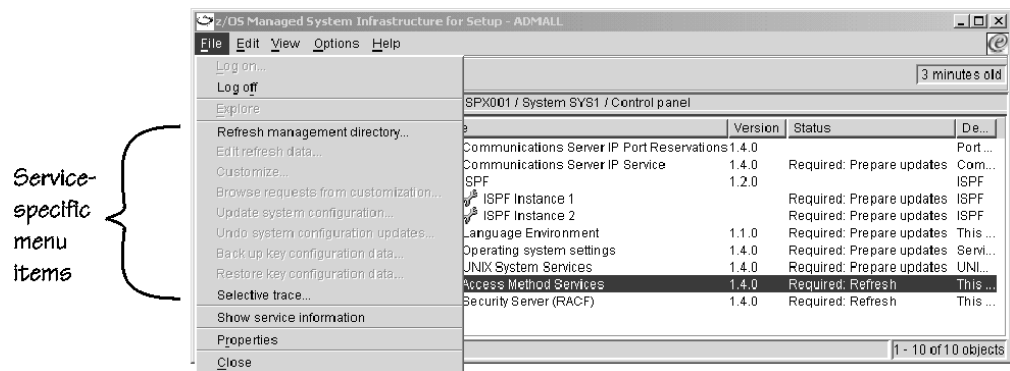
z/OS Managed System Infrastructure for Setup - ADMALL

File Edit View Options Help

Log on...
Log off
Explore
Refresh management directory...
Edit refresh data...
Customize...
Browse requests from customization...
Update system configuration...
Undo system configuration updates...
Back up key configuration data...
Restore key configuration data...
Selective trace...
Show service information
Properties
Close

Service-specific menu items

3 minutes old

SPX001 / System SYS1 / Control panel

| e | Version | Status | De... |
|---|---|---|---|
| Communications Server IP Port Reservations | 1.4.0 | | Port ... |
| Communications Server IP Service | 1.4.0 | Required: Prepare updates | Com... |
| ISPF | 1.2.0 | | ISPF |
| ISPF Instance 1 | | Required: Prepare updates | ISPF |
| ISPF Instance 2 | | Required: Prepare updates | ISPF |
| Language Environment | 1.1.0 | Required: Prepare updates | This ... |
| Operating system settings | 1.4.0 | Required: Prepare updates | Servi... |
| UNIX System Services | 1.4.0 | Required: Prepare updates | UNI... |
| Access Method Services | 1.4.0 | Required: Refresh | This ... |
| Security Server (RACF) | 1.4.0 | Required: Refresh | This ... |

1 - 10 of 10 objects